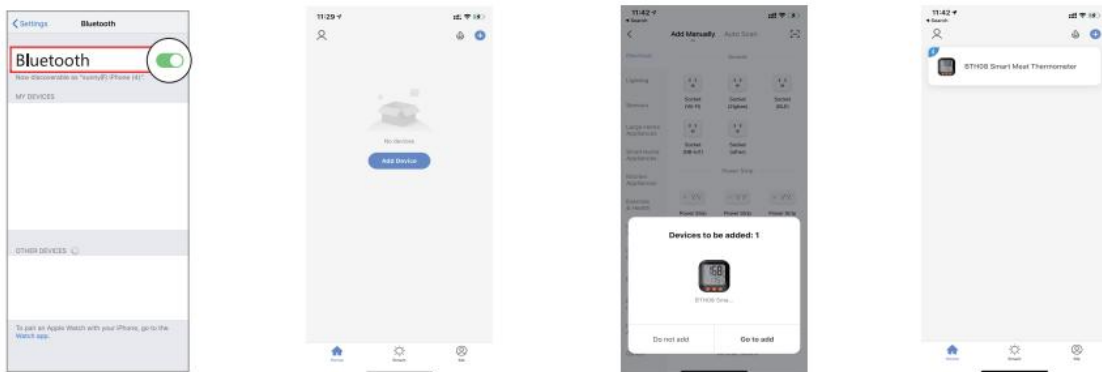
< Settings Bluetooth

Bluetooth

Now discoverable as "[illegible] iPhone (4)".

MY DEVICES

OTHER DEVICES

To pair an Apple Watch with your iPhone, go to the Watch app.

11:29

No devices

Add Device

11:42

Add Manually Auto Scan

Electrician

Lighting

Socket (Wi-Fi)

Socket (Zigbee)

Socket (BLE)

Large Home Appliances

Small Home Appliances

Socket (NB-IoT)

Socket (other)

Kitchen Appliances

Power Strip

Exercise & Health

Devices to be added: 1

BTH08 Sma...

Do not add

Go to add

11:42

BTH08 Smart Meat Thermometer